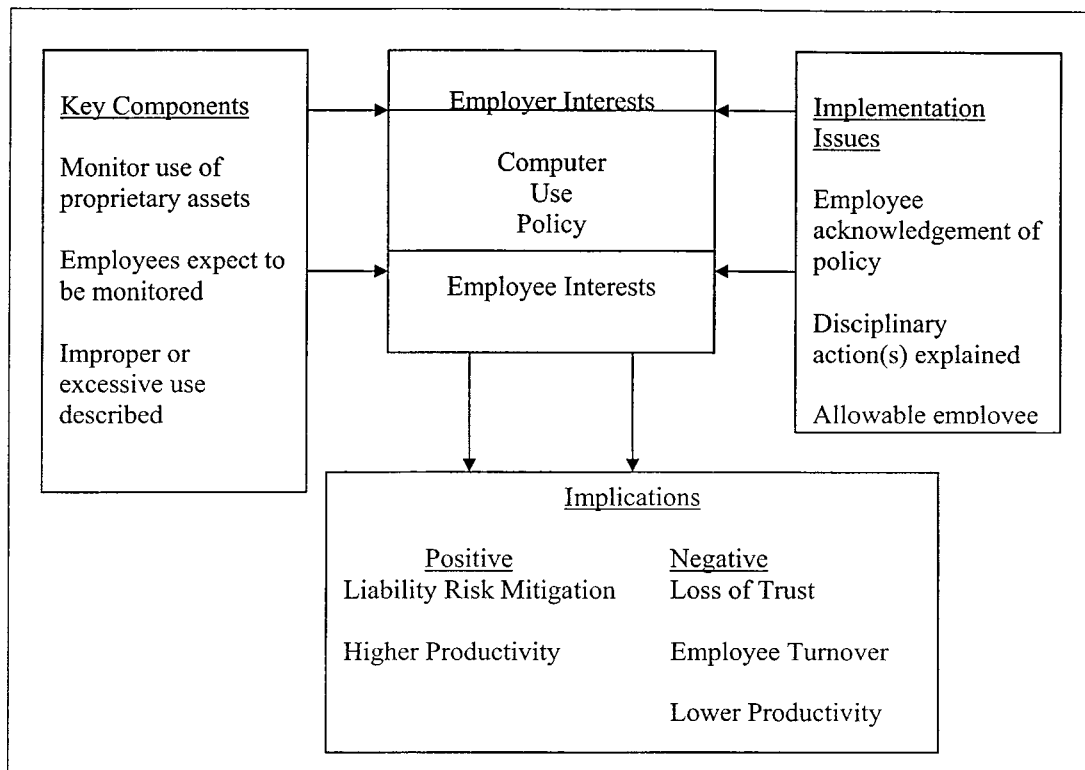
Key Components

Monitor use of proprietary assets

Employees expect to be monitored

Improper or excessive use described

Employer Interests

Computer Use Policy

Employee Interests

Implementation Issues

Employee acknowledgement of policy

Disciplinary action(s) explained

Allowable employee

Implications

Positive
Liability Risk Mitigation

Higher Productivity

Negative
Loss of Trust

Employee Turnover

Lower Productivity